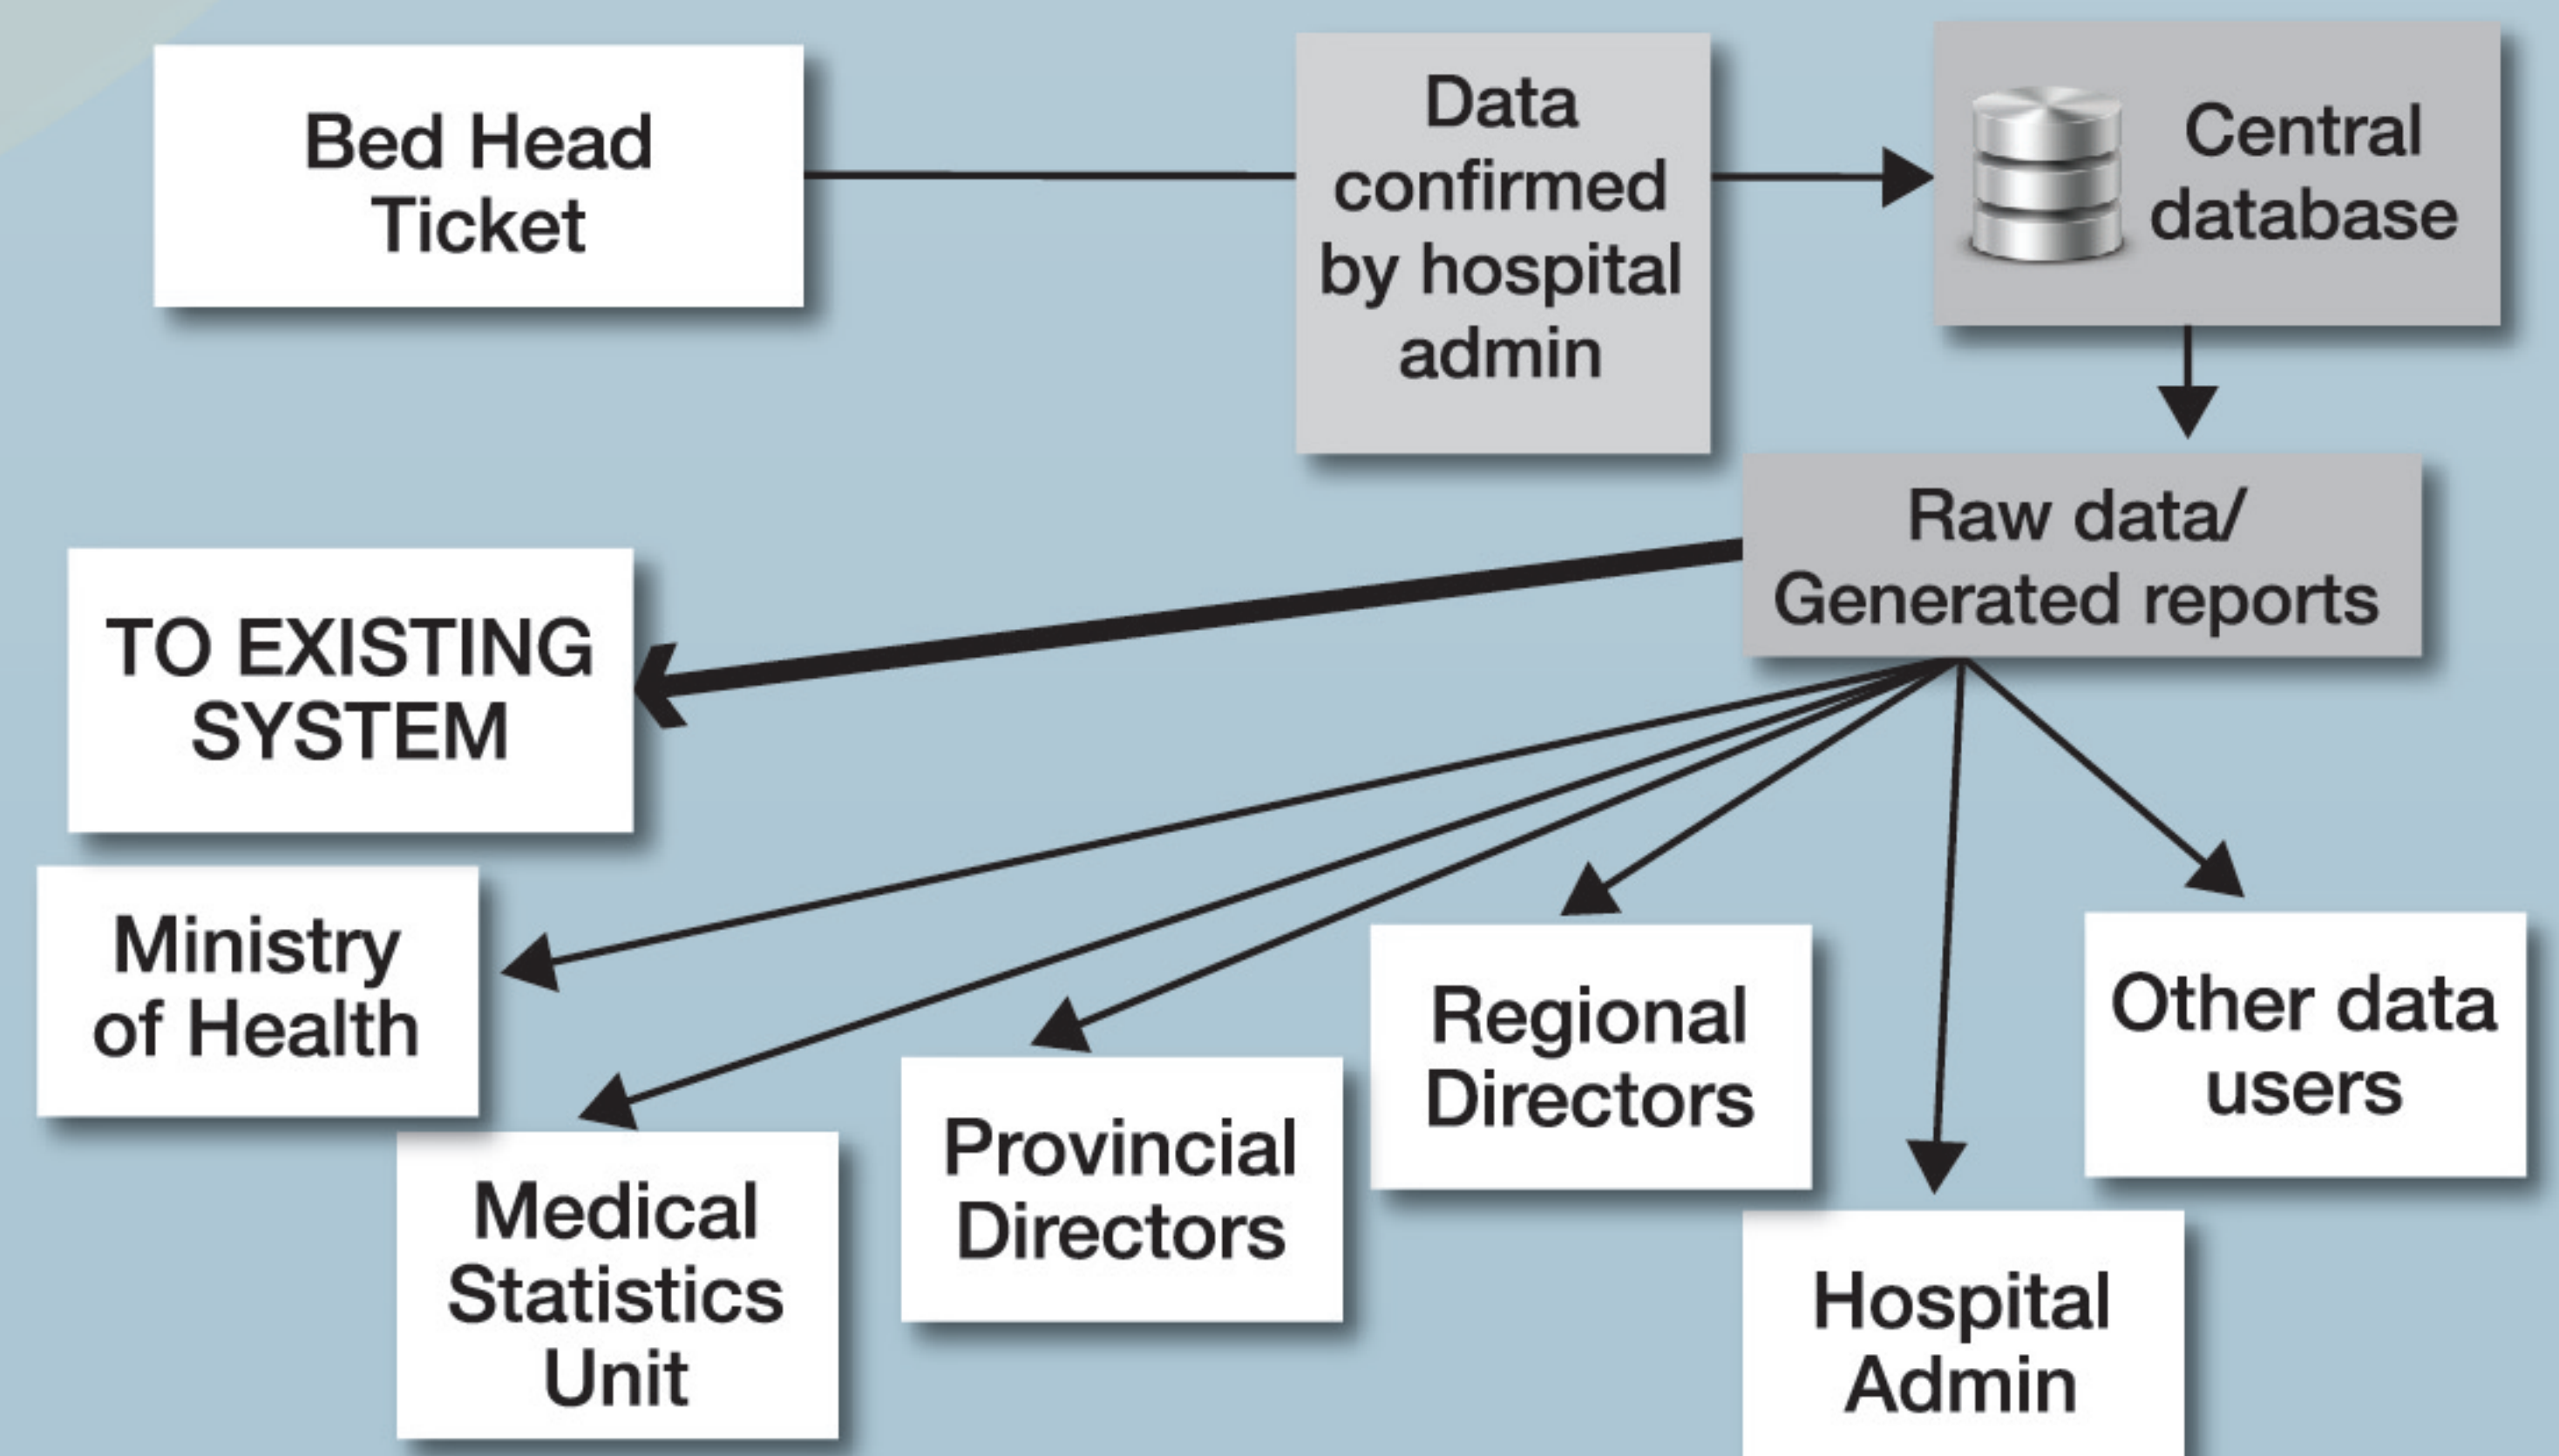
Bed Head Ticket

Data confirmed by hospital admin

Central database

Raw data/ Generated reports

TO EXISTING SYSTEM

Ministry of Health

Medical Statistics Unit

Provincial Directors

Regional Directors

Hospital Admin

Other data users